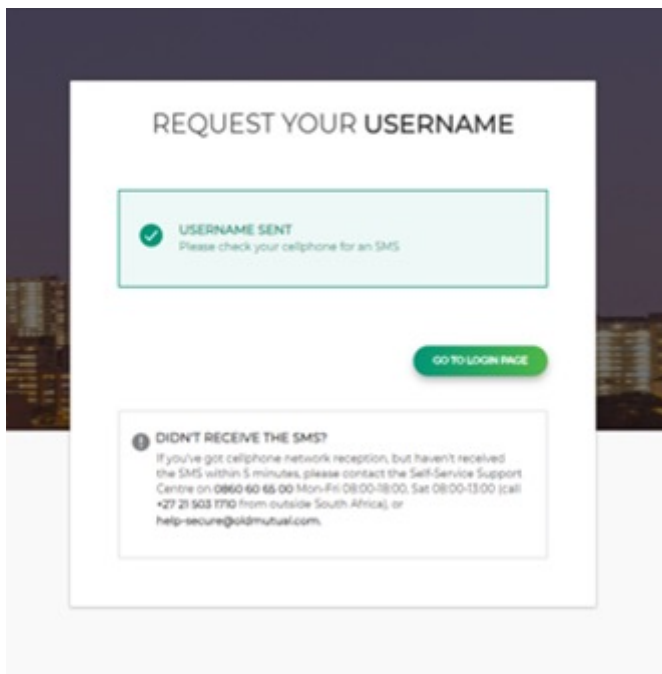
REQUEST YOUR **USERNAME**

USERNAME SENT
Please check your cellphone for an SMS

GO TO LOGIN PAGE

DIDN'T RECEIVE THE SMS?
If you've got cellphone network reception, but haven't received the SMS within 5 minutes, please contact the Self-Service Support Centre on **0860 60 65 00** Mon-Fri 08:00-18:00, Sat 08:00-13:00 (call **+27 21 503 1710** from outside South Africa), or **help-secure@oldmutual.com**.